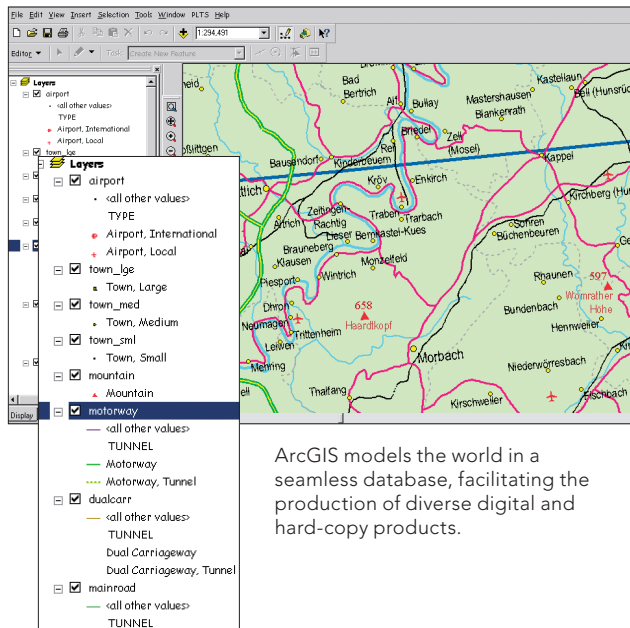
File Edit View Insert Selection Tools Window PLTS Help

1:294,491

Editor ▾ Task: Create New Feature

Layers
airport
<all other values>
TYPE
Airport, International
Airport, Local
town_lge

Layers
airport
<all other values>
TYPE
Airport, International
Airport, Local
town_lge
Town, Large
town_med
Town, Medium
town_sml
Town, Small
mountain
Mountain
motorway
<all other values>
TUNNEL
Motorway
Motorway, Tunnel
dualcarr
<all other values>
TUNNEL
Dual Carriageway
Dual Carriageway, Tunnel
mainroad
<all other values>
TUNNEL

Display

heid
Bad Bertrich
Alf
Bullay
Kastellaun
Mastershausen
Blankenrath
Briedel
Zell (Mosel)
Bausendorf
Kinderbeuern
Reil
Kappel
Kirchberg (Hunsrück)
Kröv
Enkirch
Zeltingen-Rachtig
Traben-Trarbach
Lieser
Bernkastel-Kues
Sohren
Büchenbeuren
Brauneberg
Klausen
Monzelfeld
Wintrich
Piesport
Rhaunen
597
Womrather Höhe
658
Haardtkopf
Bundenbach
Hennweiler
Dhron
Neumagen
Trittenheim
Leiwen
Mehring
Morbach
Niederwörresbach
Thalfang
Kirschweiler
Fischbach

ArcGIS models the world in a seamless database, facilitating the production of diverse digital and hard-copy products.